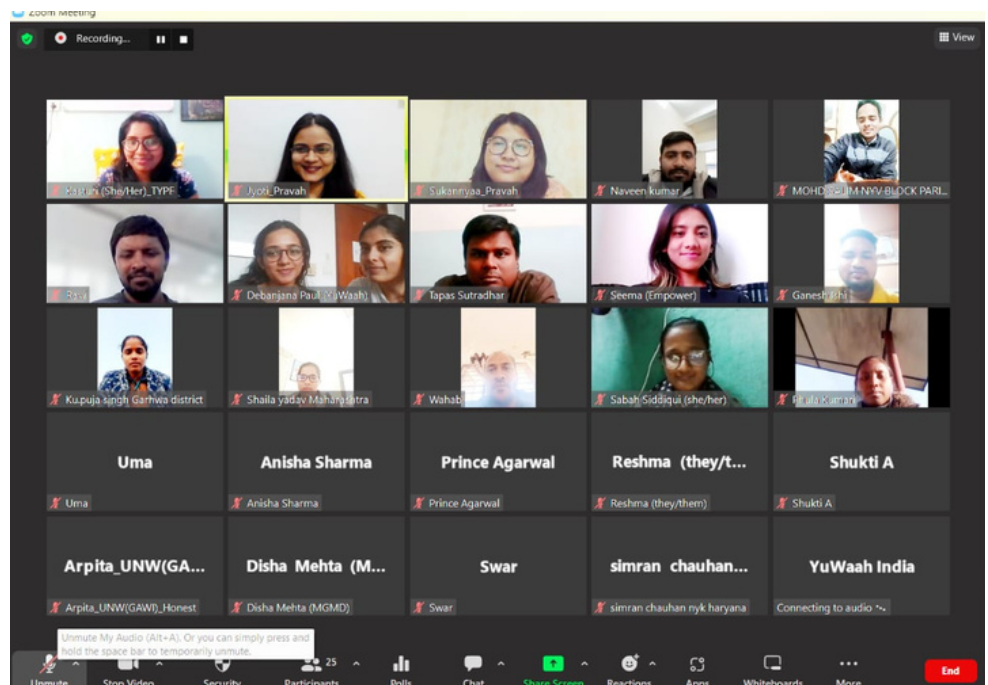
Zoom Meeting

Recording...

View

Falguni (She/Her)_TYPF
Jyoti_Pravah
Sukannyaa_Pravah
Naveen kumar
MOHD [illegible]-NYV BLOCK PARI...

Ravi
Debanjana Paul (YuWaah)
Tapas Sutradhar
Seema (Empower)
Ganesh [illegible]

Ku.puja singh Garhwa district
Shaila yadav Maharashtra
Wahab
Sabah Siddiqui (she/her)
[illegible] Kumari

Uma
Uma
Anisha Sharma
Anisha Sharma
Prince Agarwal
Prince Agarwal
Reshma (they/t...
Reshma (they/them)
Shukti A
Shukti A

Arpita_UNW(GA...
Arpita_UNW(GAWI)_Honest
Disha Mehta (M...
Disha Mehta (MGMD)
Swar
Swar
simran chauhan...
simran chauhan nyk haryana
YuWaah India
Connecting to audio

Unmute My Audio (Alt+A). Or you can simply press and hold the space bar to temporarily unmute.

Unmute
Stop Video
Security
25
Participants
Polls
Chat
Share Screen
Reactions
Apps
Whiteboards
More
End